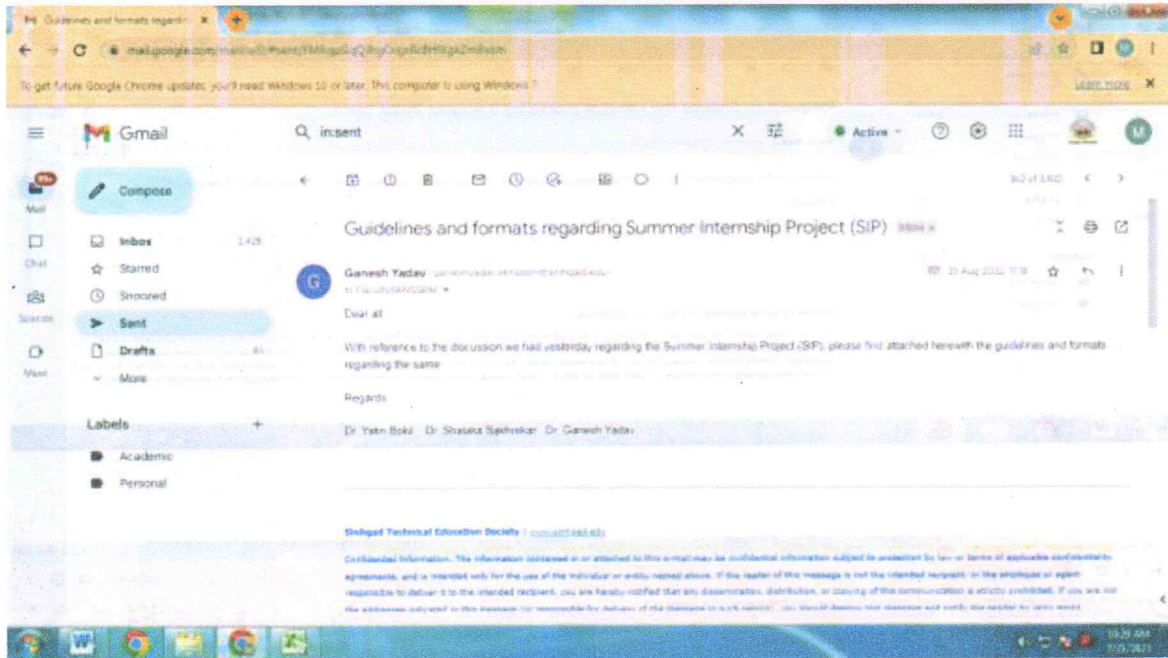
Guidelines and formats regardi ×

mail.google.com/mail/u/0/#sent/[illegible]

To get future Google Chrome updates, you'll need Windows 10 or later. This computer is using Windows 7.

Learn more ×

Gmail

in:sent

Active

Mail

Chat

Spaces

Meet

Compose

Inbox 1,428

Starred

Snoozed

Sent

Drafts

More

Labels +

Academic

Personal

Guidelines and formats regarding Summer Internship Project (SIP) Inbox ×

Ganesh Yadav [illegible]

to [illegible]

25 Aug 2022 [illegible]

Dear all

With reference to the discussion we had yesterday regarding the Summer Internship Project (SIP), please find attached herewith the guidelines and formats regarding the same

Regards

Dr Yatin Bokil Dr Shalaka Sakhrekar Dr Ganesh Yadav

Sinhgad Technical Education Society | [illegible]

Confidential Information. The information contained in or attached to this e-mail may be confidential information subject to protection by law or terms of applicable confidentiality agreements, and is intended only for the use of the individual or entity named above. If the reader of this message is not the intended recipient, or the employee or agent responsible to deliver it to the intended recipient, you are hereby notified that any dissemination, distribution, or copying of this communication is strictly prohibited. If you are not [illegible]

10:29 AM
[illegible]